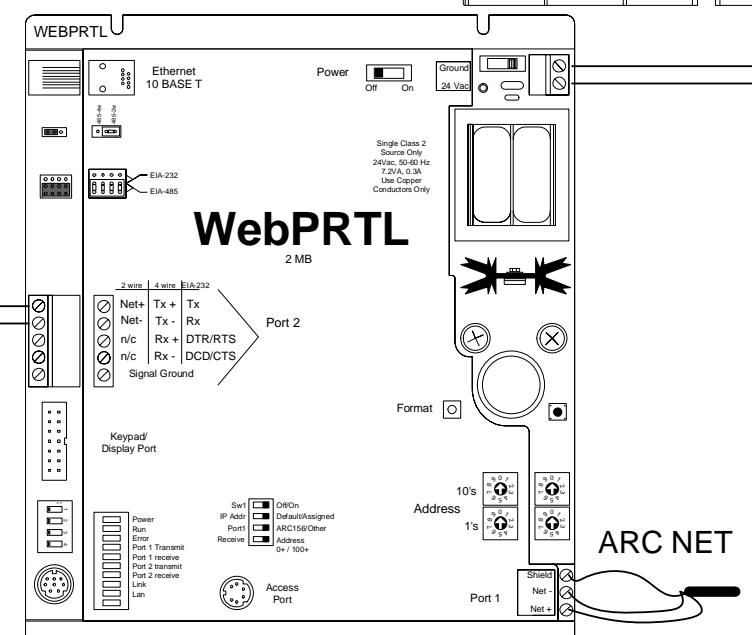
WEBPRTL

Ethernet
10 BASE T

Power
Off On

Ground
24 Vac

485-4w
485-2w

EIA-232
EIA-485

Single Class 2
Source Only
24Vac, 50-60 Hz
7.2VA, 0.3A
Use Copper
Conductors Only

WebPRTL
2 MB

| 2 wire | 4 wire | EIA-232 |
|---|---|---|
| Net+ | Tx + | Tx |
| Net- | Tx - | Rx |
| n/c | Rx + | DTR/RTS |
| n/c | Rx - | DCD/CTS |

Signal Ground

Port 2

Format

Keypad/
Display Port

Sw1 Off/On
IP Addr Default/Assigned
Port1 ARC156/Other
Receive Address
0+ / 100+

Address
10's
1's

Power
Run
Error
Port 1 Transmit
Port 1 receive
Port 2 transmit
Port 2 receive
Link
Lan

Access
Port

ARC NET

Shield
Net -
Net +

Port 1